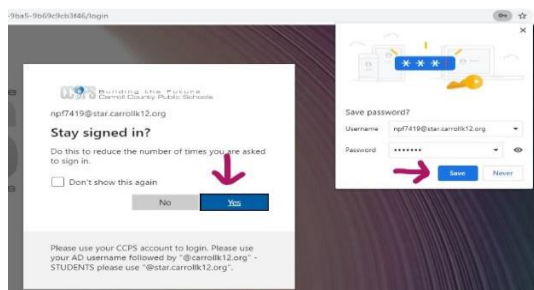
-9ba5-9b69c9cb3f46/login

CCPS Building the Future Carroll County Public Schools

npf7419@star.carrollk12.org

Stay signed in?

Do this to reduce the number of times you are asked to sign in.

Don't show this again

No

Yes

Please use your CCPS account to login. Please use your AD username followed by "@carrollk12.org" - STUDENTS please use "@star.carrollk12.org".

Save password?

Username npf7419@star.carrollk12.org

Password •••••••

Save

Never